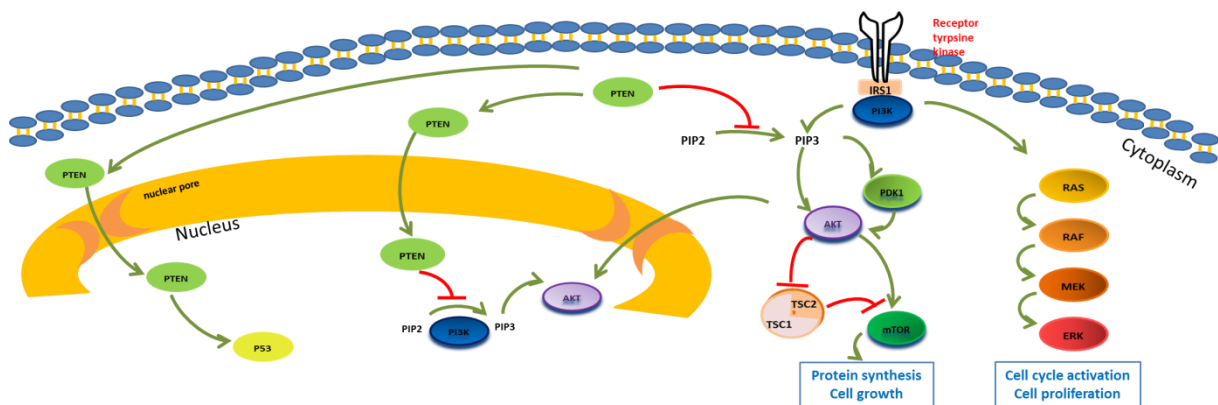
Receptor tyrpsine kinase

IRS1

PI3K

PTEN

PIP2

PIP3

Cytoplasm

PTEN

PTEN

nuclear pore

Nucleus

PDK1

AKT

RAS

RAF

PTEN

PTEN

AKT

TSC2

TSC1

MEK

PIP2

PI3K

PIP3

mTOR

ERK

P53

Protein synthesis
Cell growth

Cell cycle activation
Cell proliferation